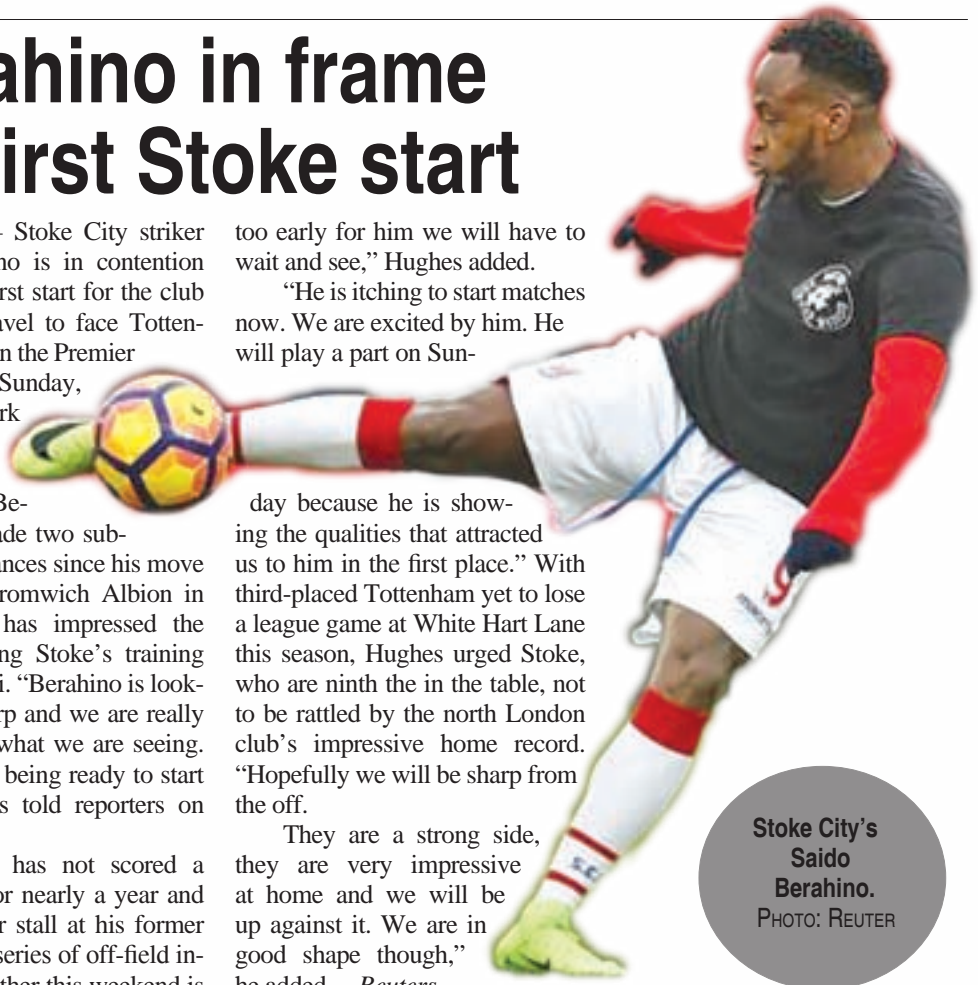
ahino in frame
irst Stoke start

- Stoke City striker no is in contention rst start for the club avel to face Tottenn the Premier Sunday, rk

Beade two subances since his move romwich Albion in has impressed the ng Stoke's training i. "Berahino is lookrp and we are really what we are seeing. being ready to start s told reporters on

has not scored a or nearly a year and r stall at his former series of off-field in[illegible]

too early for him we will have to wait and see," Hughes added.

"He is itching to start matches now. We are excited by him. He will play a part on Sunday because he is showing the qualities that attracted us to him in the first place." With third-placed Tottenham yet to lose a league game at White Hart Lane this season, Hughes urged Stoke, who are ninth the in the table, not to be rattled by the north London club's impressive home record. "Hopefully we will be sharp from the off.

They are a strong side, they are very impressive at home and we will be up against it. We are in good shape though," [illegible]

Stoke City's Saido Berahino. PHOTO: REUTER